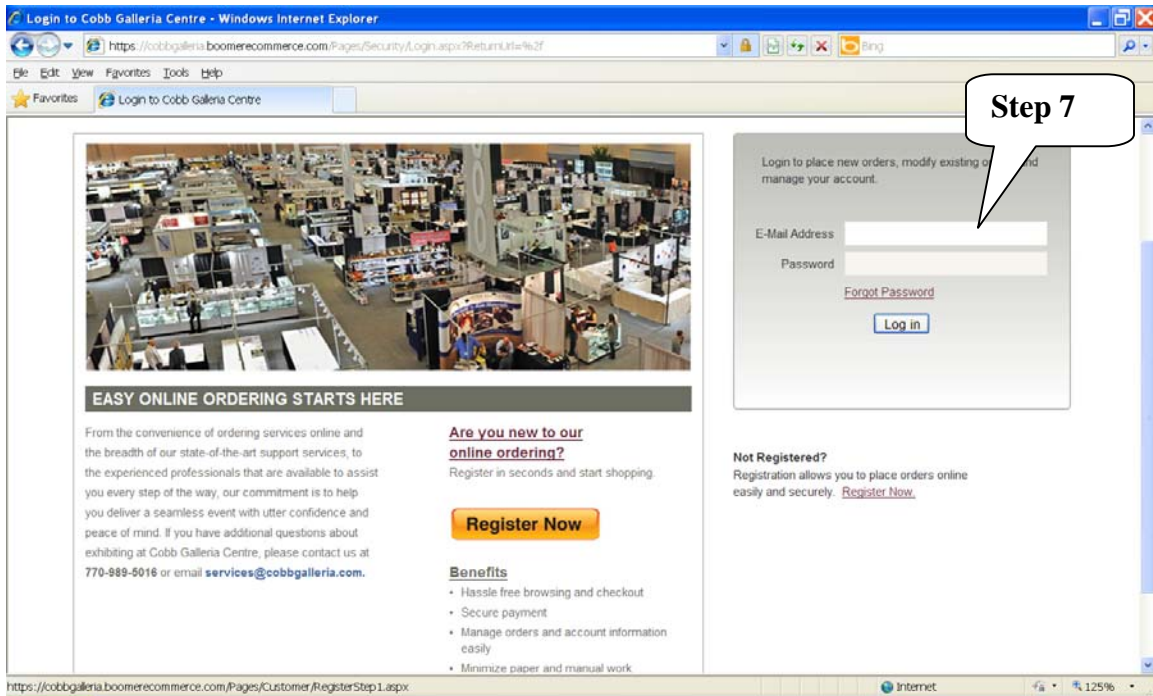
Login to Cobb Galleria Centre - Windows Internet Explorer

https://cobbgalleria.boomerecommerce.com/Pages/Security/Login.aspx?ReturnUrl=%2f

Bing

File Edit View Favorites Tools Help

Favorites Login to Cobb Galleria Centre

Step 7

Login to place new orders, modify existing o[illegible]nd manage your account.

E-Mail Address

Password

Forgot Password

Log in

EASY ONLINE ORDERING STARTS HERE

From the convenience of ordering services online and the breadth of our state-of-the-art support services, to the experienced professionals that are available to assist you every step of the way, our commitment is to help you deliver a seamless event with utter confidence and peace of mind. If you have additional questions about exhibiting at Cobb Galleria Centre, please contact us at 770-989-5016 or email services@cobbgalleria.com.

Are you new to our online ordering?

Register in seconds and start shopping.

Register Now

Benefits

- Hassle free browsing and checkout
- Secure payment
- Manage orders and account information easily
- Minimize paper and manual work

Not Registered?

Registration allows you to place orders online easily and securely. Register Now.

https://cobbgalleria.boomerecommerce.com/Pages/Customer/RegisterStep1.aspx

Internet

125%